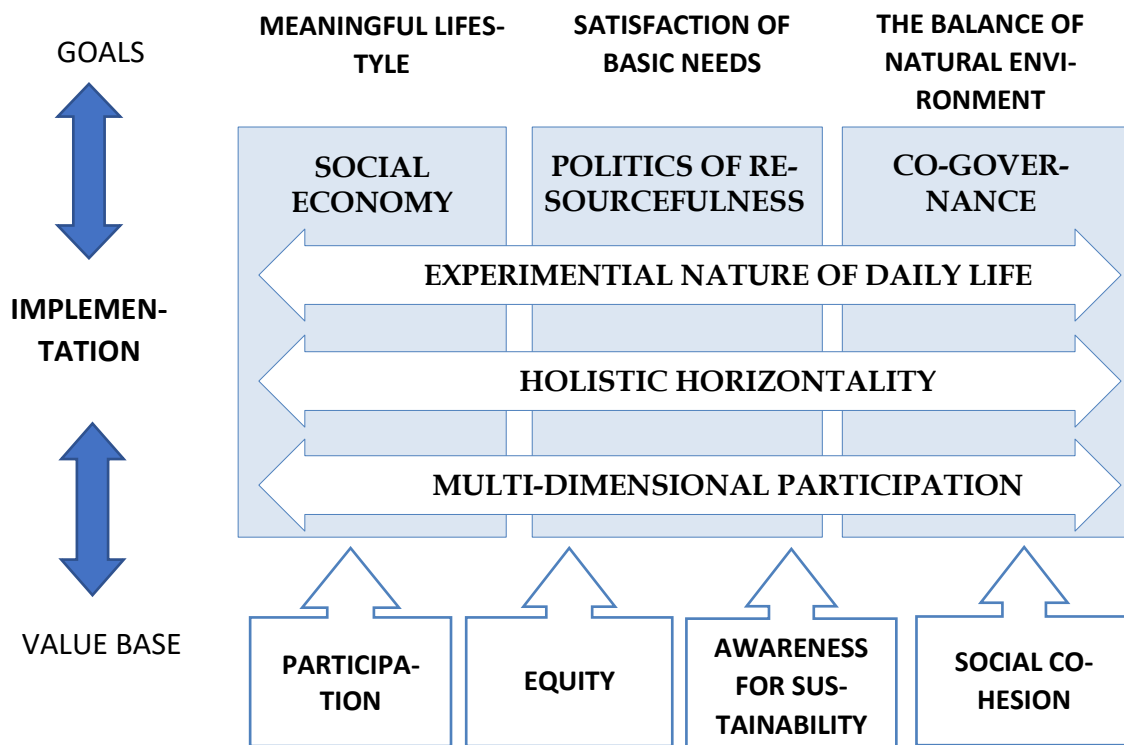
GOALS

MEANINGFUL LIFESTYLE

SATISFACTION OF BASIC NEEDS

THE BALANCE OF NATURAL ENVIRONMENT

SOCIAL ECONOMY

POLITICS OF RESOURCEFULNESS

CO-GOVERNANCE

IMPLEMENTATION

EXPERIMENTIAL NATURE OF DAILY LIFE

HOLISTIC HORIZONTALITY

MULTI-DIMENSIONAL PARTICIPATION

VALUE BASE

PARTICIPATION

EQUITY

AWARENESS FOR SUSTAINABILITY

SOCIAL COHESION